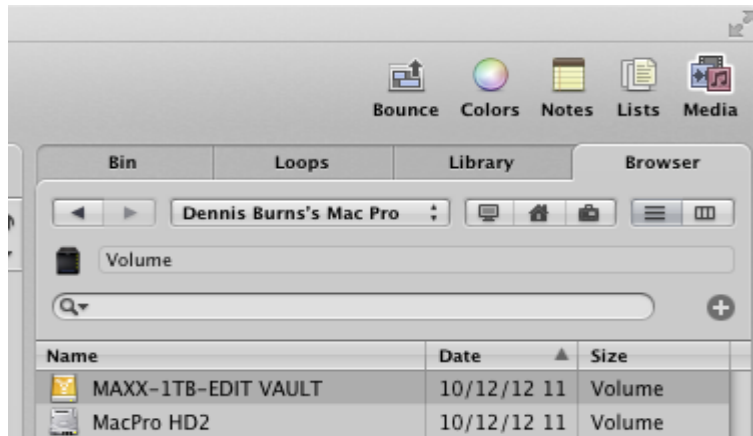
Bounce Colors Notes Lists Media

| Bin | Loops | Library | Browser |
|---|---|---|---|

Dennis Burns's Mac Pro

Volume

| Name | Date | Size |
|---|---|---|
| MAXX-1TB-EDIT VAULT | 10/12/12 11 | Volume |
| MacPro HD2 | 10/12/12 11 | Volume |